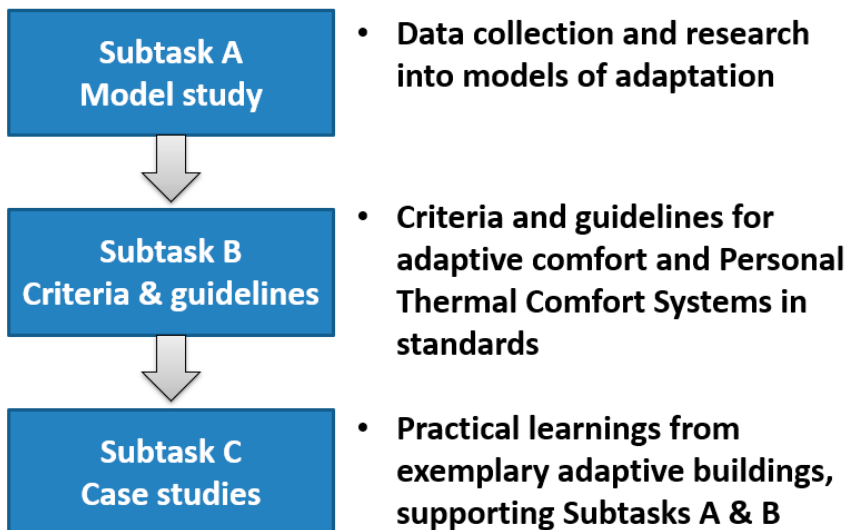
Subtask A
Model study

• Data collection and research into models of adaptation

Subtask B
Criteria & guidelines

• Criteria and guidelines for adaptive comfort and Personal Thermal Comfort Systems in standards

Subtask C
Case studies

• Practical learnings from exemplary adaptive buildings, supporting Subtasks A & B